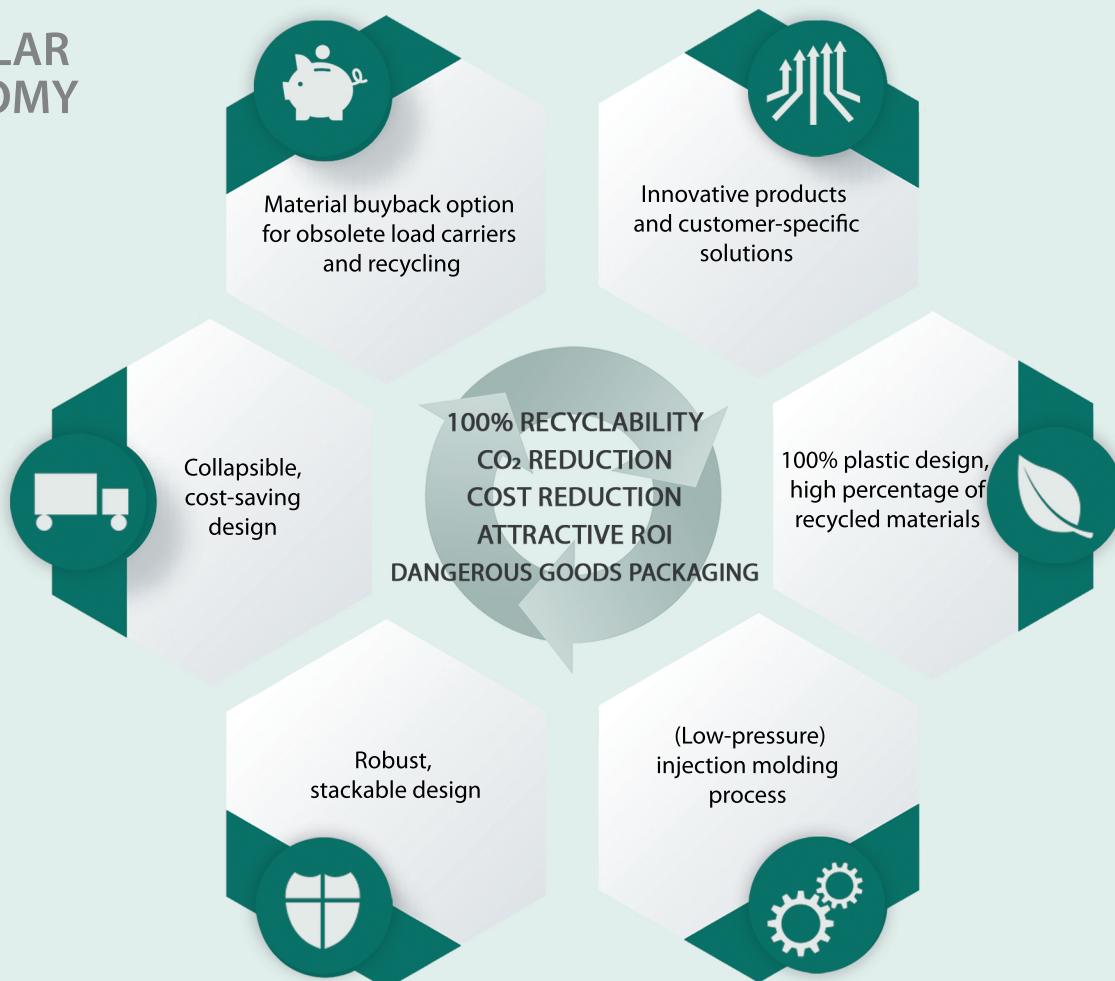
LAR
OMY

Material buyback option for obsolete load carriers and recycling

Innovative products and customer-specific solutions

Collapsible, cost-saving design

100% RECYCLABILITY
$CO_2$ REDUCTION
COST REDUCTION
ATTRACTIVE ROI
DANGEROUS GOODS PACKAGING

100% plastic design, high percentage of recycled materials

Robust, stackable design

(Low-pressure) injection molding process